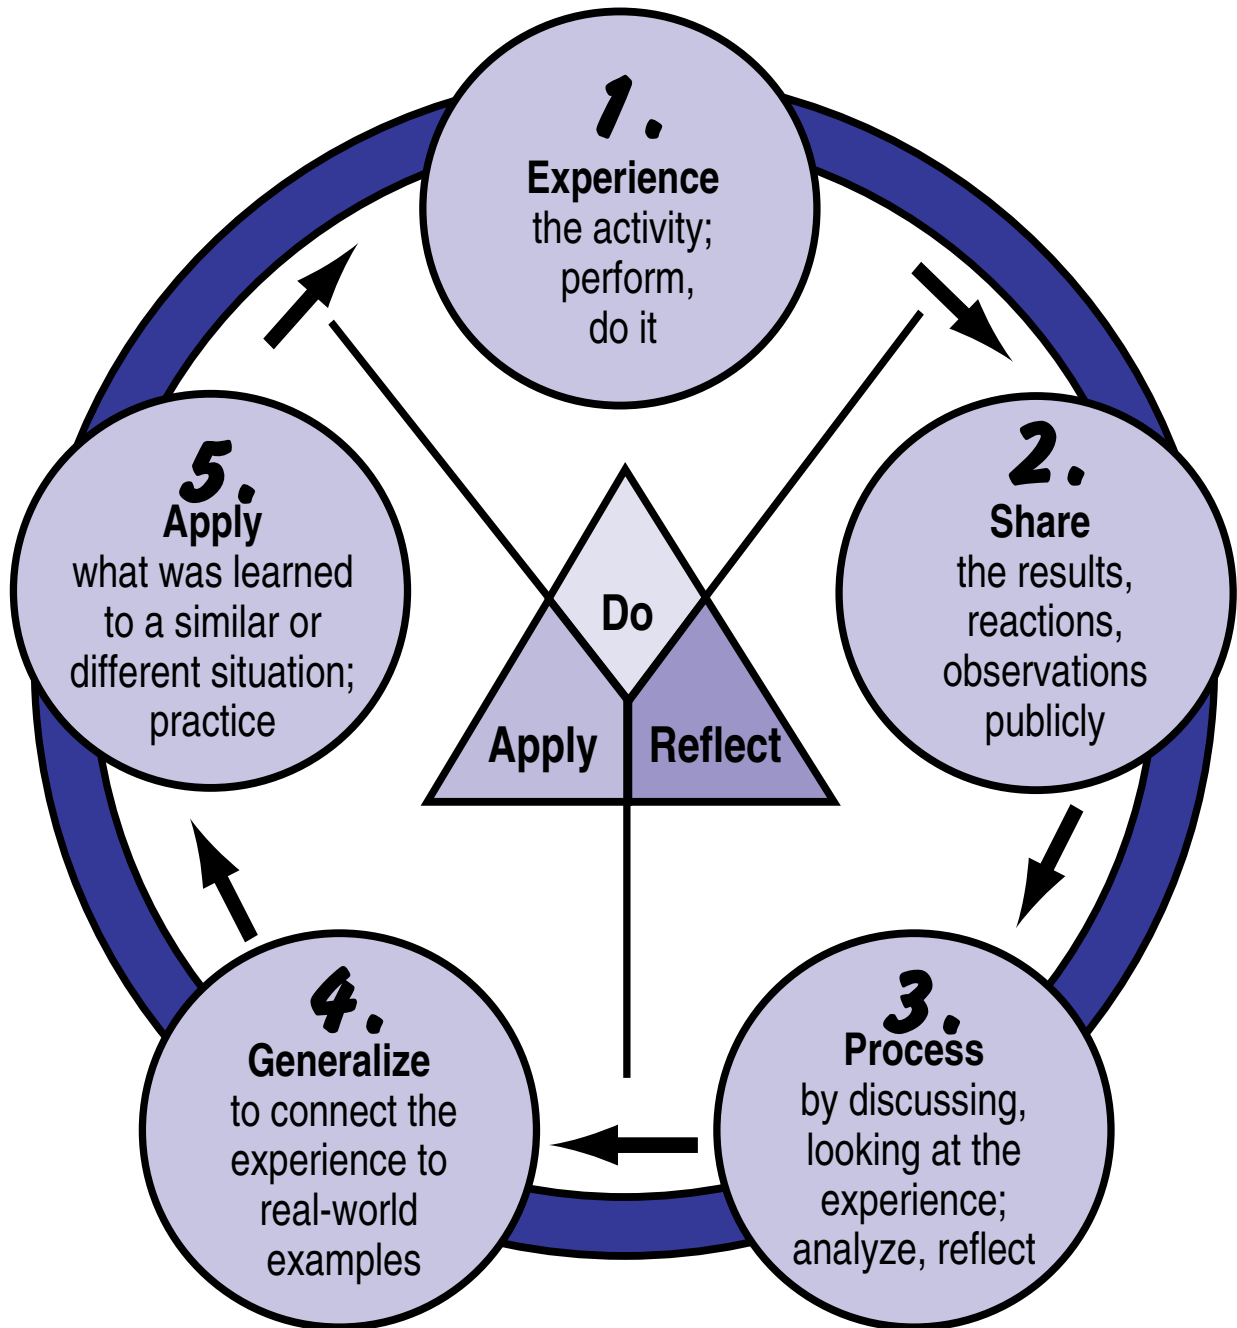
1.
Experience
the activity;
perform,
do it

2.
Share
the results,
reactions,
observations
publicly

3.
Process
by discussing,
looking at the
experience;
analyze, reflect

4.
Generalize
to connect the
experience to
real-world
examples

5.
Apply
what was learned
to a similar or
different situation;
practice

Do

Apply

Reflect